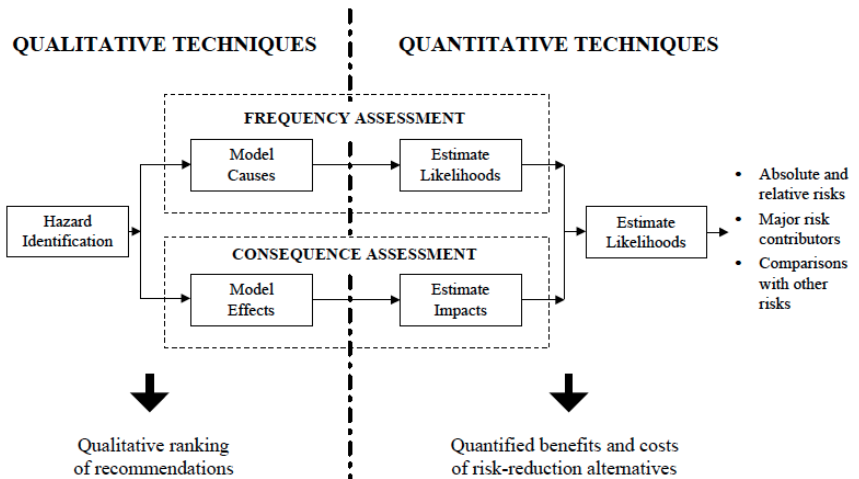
QUALITATIVE TECHNIQUES

QUANTITATIVE TECHNIQUES

FREQUENCY ASSESSMENT

Hazard Identification

Model Causes

Estimate Likelihoods

CONSEQUENCE ASSESSMENT

Model Effects

Estimate Impacts

Estimate Likelihoods

- Absolute and relative risks
- Major risk contributors
- Comparisons with other risks

Qualitative ranking of recommendations

Quantified benefits and costs of risk-reduction alternatives